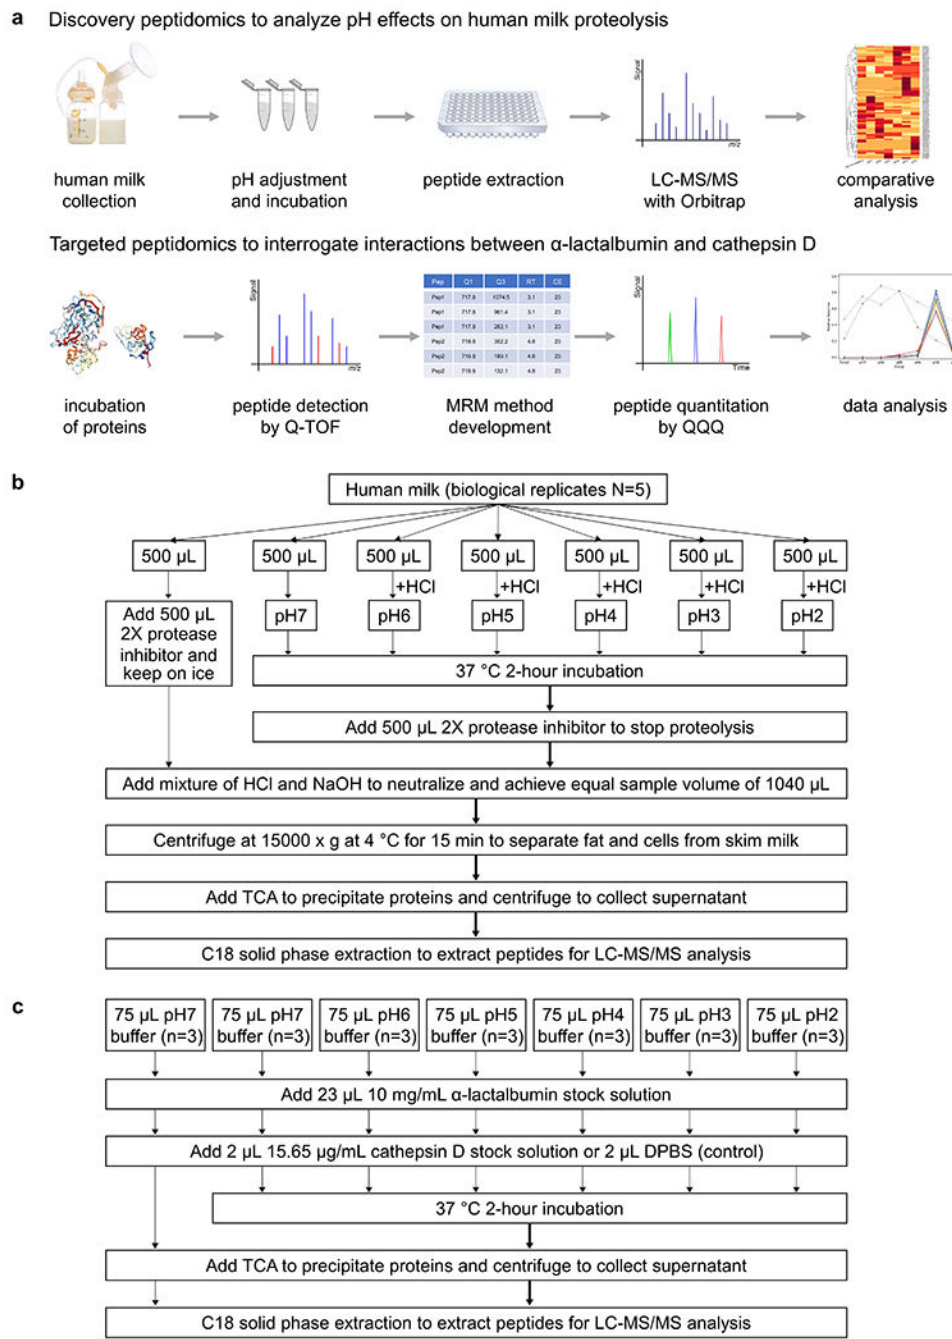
a Discovery peptidomics to analyze pH effects on human milk proteolysis

human milk collection

pH adjustment and incubation

peptide extraction

Signal

m/z

LC-MS/MS with Orbitrap

comparative analysis

Targeted peptidomics to interrogate interactions between α-lactalbumin and cathepsin D

incubation of proteins

Signal

m/z

peptide detection by Q-TOF

| Pep | Q1 | Q3 | RT | CE |
|---|---|---|---|---|
| Pep1 | 717.8 | 1074.5 | 3.1 | 23 |
| Pep1 | 717.8 | 961.4 | 3.1 | 23 |
| Pep1 | 717.8 | 282.1 | 3.1 | 23 |
| Pep2 | 718.8 | 352.2 | 4.8 | 23 |
| Pep2 | 718.8 | 189.1 | 4.8 | 23 |
| Pep2 | 718.8 | 132.1 | 4.8 | 23 |

MRM method development

Signal

Time

peptide quantitation by QQQ

data analysis

b

Human milk (biological replicates N=5)

500 μL

500 μL

500 μL

500 μL

500 μL

500 μL

500 μL

+HCl

+HCl

+HCl

+HCl

+HCl

Add 500 μL 2X protease inhibitor and keep on ice

pH7

pH6

pH5

pH4

pH3

pH2

37 °C 2-hour incubation

Add 500 μL 2X protease inhibitor to stop proteolysis

Add mixture of HCl and NaOH to neutralize and achieve equal sample volume of 1040 μL

Centrifuge at 15000 x g at 4 °C for 15 min to separate fat and cells from skim milk

Add TCA to precipitate proteins and centrifuge to collect supernatant

C18 solid phase extraction to extract peptides for LC-MS/MS analysis

c

75 μL pH7 buffer (n=3)

75 μL pH7 buffer (n=3)

75 μL pH6 buffer (n=3)

75 μL pH5 buffer (n=3)

75 μL pH4 buffer (n=3)

75 μL pH3 buffer (n=3)

75 μL pH2 buffer (n=3)

Add 23 μL 10 mg/mL α-lactalbumin stock solution

Add 2 μL 15.65 μg/mL cathepsin D stock solution or 2 μL DPBS (control)

37 °C 2-hour incubation

Add TCA to precipitate proteins and centrifuge to collect supernatant

C18 solid phase extraction to extract peptides for LC-MS/MS analysis